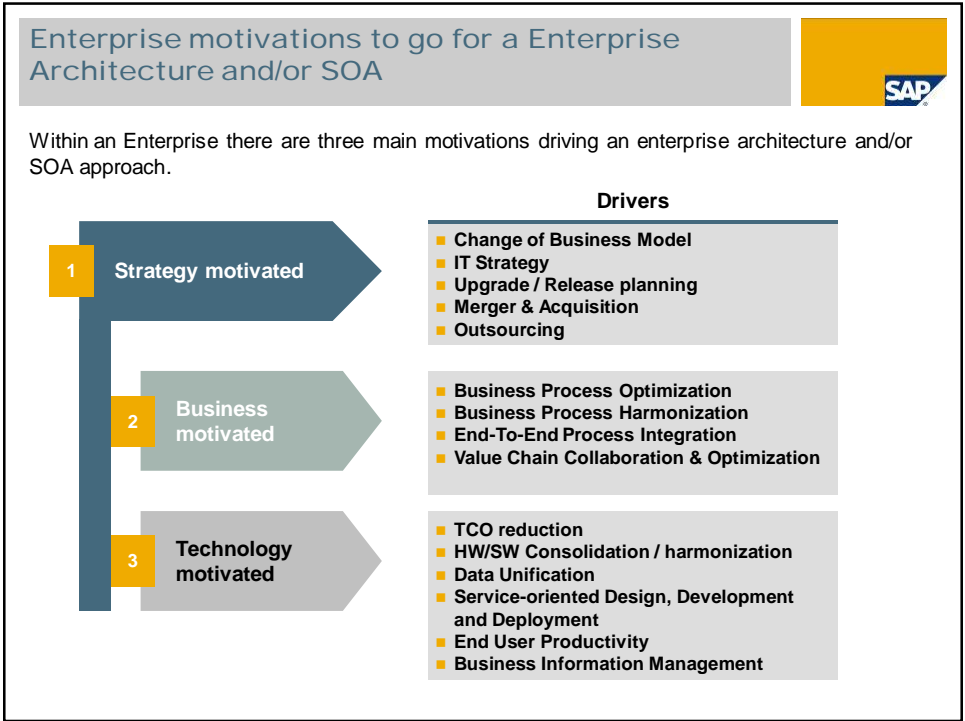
Enterprise motivations to go for a Enterprise Architecture and/or SOA

SAP

Within an Enterprise there are three main motivations driving an enterprise architecture and/or SOA approach.

Drivers

1 Strategy motivated

- Change of Business Model
- IT Strategy
- Upgrade / Release planning
- Merger & Acquisition
- Outsourcing

2 Business motivated

- Business Process Optimization
- Business Process Harmonization
- End-To-End Process Integration
- Value Chain Collaboration & Optimization

3 Technology motivated

- TCO reduction
- HW/SW Consolidation / harmonization
- Data Unification
- Service-oriented Design, Development and Deployment
- End User Productivity
- Business Information Management